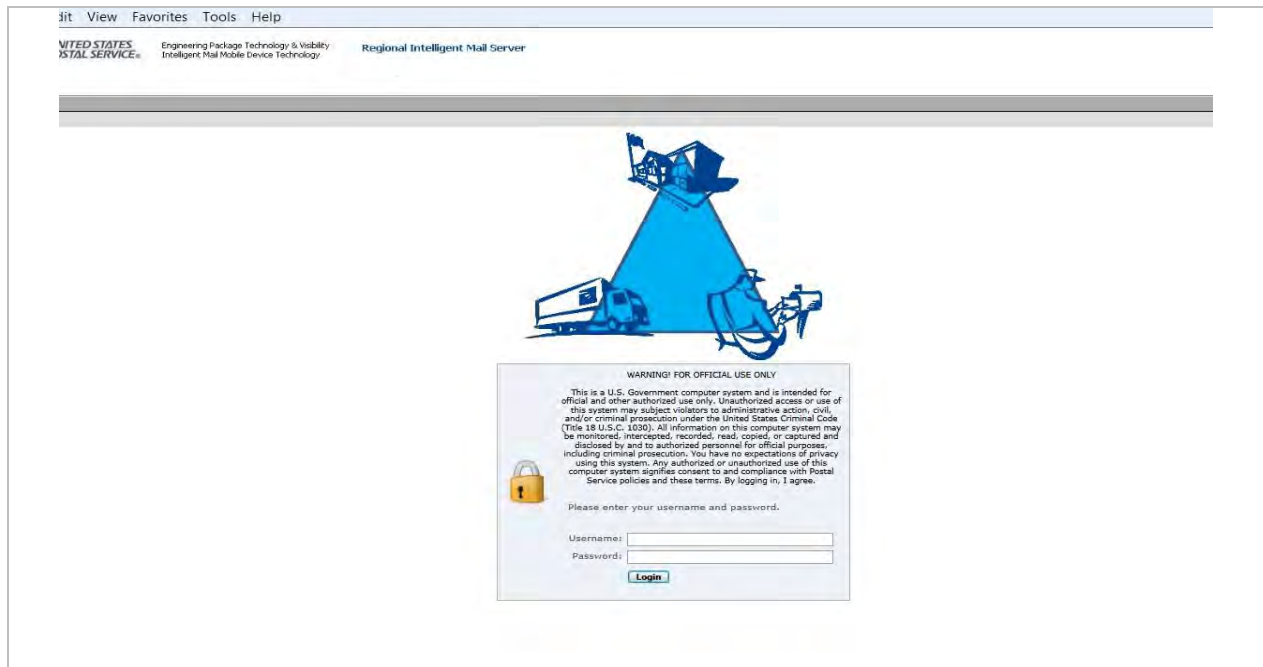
dit View Favorites Tools Help

NITED STATES
OSTAL SERVICE

Engineering Package Technology & Visibility
Intelligent Mail Mobile Device Technology

Regional Intelligent Mail Server

WARNING! FOR OFFICIAL USE ONLY

This is a U.S. Government computer system and is intended for official and other authorized use only. Unauthorized access or use of this system may subject violators to administrative action, civil, and/or criminal prosecution under the United States Criminal Code (Title 18 U.S.C. 1030). All information on this computer system may be monitored, intercepted, recorded, read, copied, or captured and disclosed by and to authorized personnel for official purposes, including criminal prosecution. You have no expectations of privacy using this system. Any authorized or unauthorized use of this computer system signifies consent to and compliance with Postal Service policies and these terms. By logging in, I agree.

Please enter your username and password.

Username:
Password:
Login